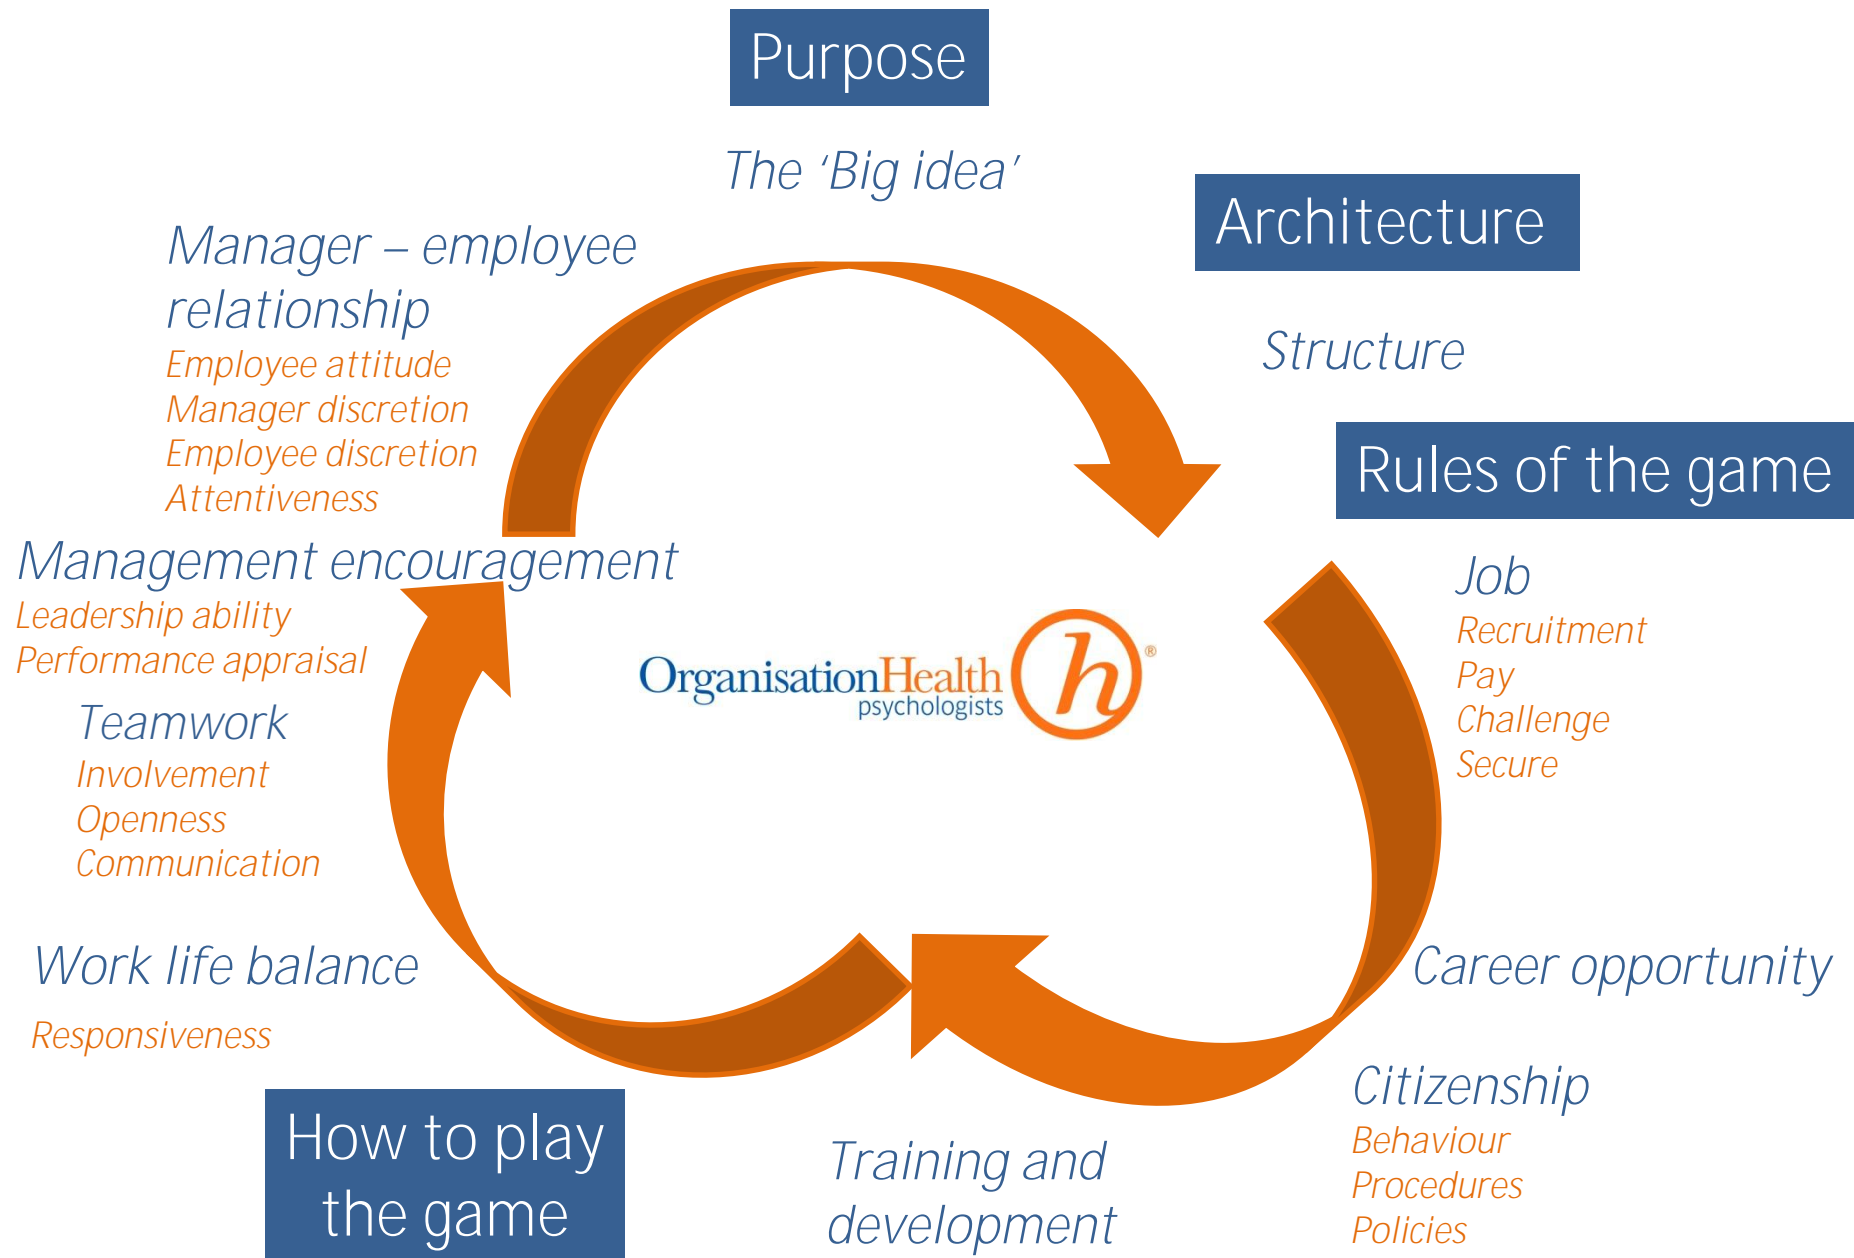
Purpose

The 'Big idea'

Architecture

Structure

Rules of the game

Job
Recruitment
Pay
Challenge
Secure

Career opportunity

Citizenship
Behaviour
Procedures
Policies

Training and development

How to play the game

Work life balance
Responsiveness

Teamwork
Involvement
Openness
Communication

Management encouragement
Leadership ability
Performance appraisal

Manager – employee relationship
Employee attitude
Manager discretion
Employee discretion
Attentiveness

OrganisationHealth psychologists h ®